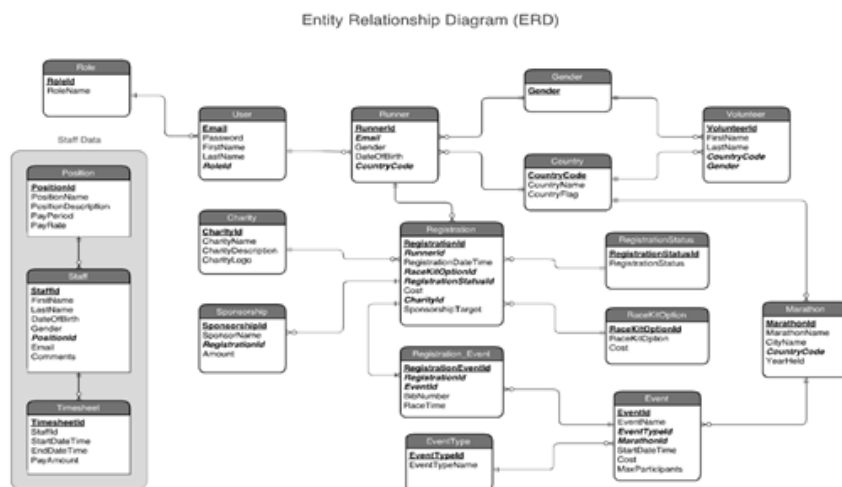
Entity Relationship Diagram (ERD)

Role
RoleId
RoleName

Staff Data

Position
PositionId
PositionName
PositionDescription
PayPeriod
PayRate

Staff
StaffId
FirstName
LastName
DateOfBirth
Gender
PositionId
Email
Comments

Timesheet
TimesheetId
StaffId
StartDateTime
EndDateTime
PayAmount

User
Email
Password
FirstName
LastName
RoleId

Runner
RunnerId
Email
Gender
DateOfBirth
CountryCode

Gender
Gender

Volunteer
VolunteerId
FirstName
LastName
CountryCode
Gender

Country
CountryCode
CountryName
CountryFlag

Charity
CharityId
CharityName
CharityDescription
CharityLogo

Registration
RegistrationId
RunnerId
RegistrationDateTime
RaceKitOptionId
RegistrationStatusId
Cost
CharityId
SponsorshipTarget

RegistrationStatus
RegistrationStatusId
RegistrationStatus

Sponsorship
SponsorshipId
SponsorName
RegistrationId
Amount

RaceKitOption
RaceKitOptionId
RaceKitOption
Cost

Marathon
MarathonId
MarathonName
CityName
CountryCode
YearHeld

Registration_Event
RegistrationEventId
RegistrationId
EventId
BibNumber
RaceTime

Event
EventId
EventName
EventTypeId
MarathonId
StartDateTime
Cost
MaxParticipants

EventType
EventTypeId
EventTypeName